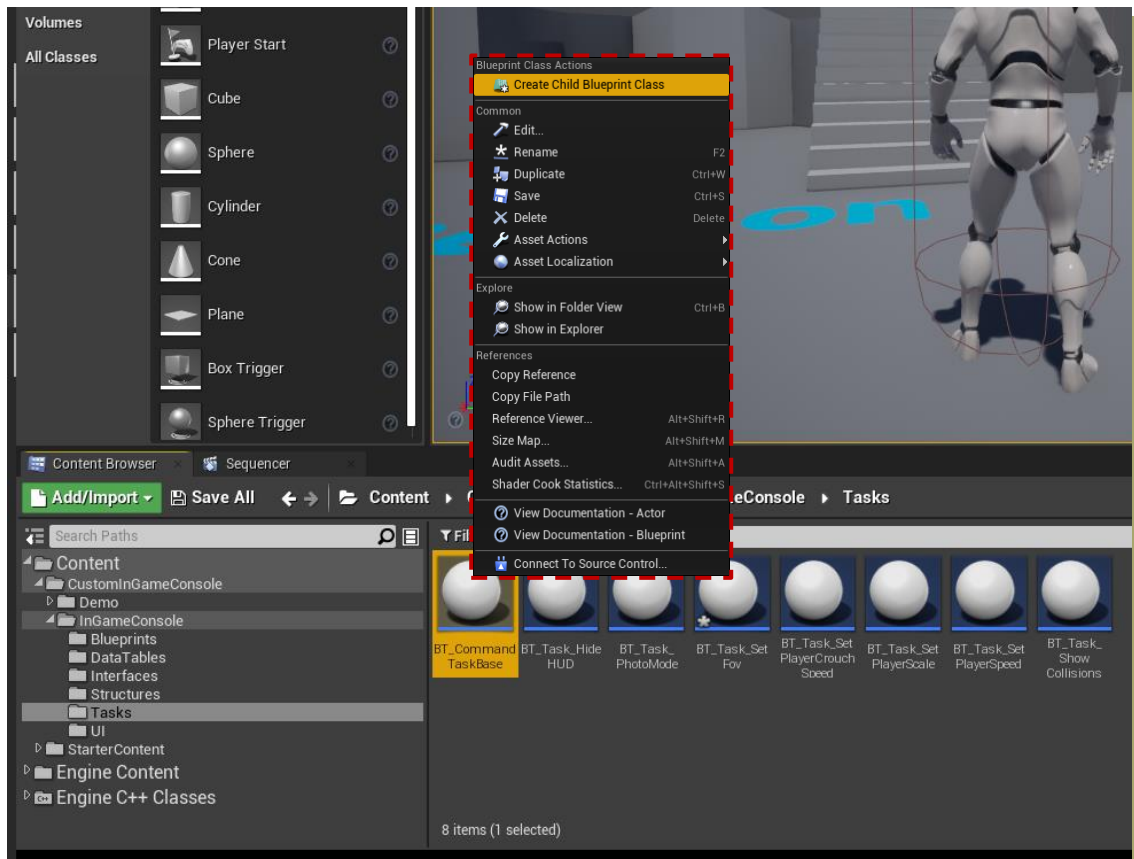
Volumes
All Classes

Player Start
Cube
Sphere
Cylinder
Cone
Plane
Box Trigger
Sphere Trigger

Blueprint Class Actions
Create Child Blueprint Class
Common
Edit...
Rename F2
Duplicate Ctrl+W
Save Ctrl+S
Delete Delete
Asset Actions
Asset Localization
Explore
Show in Folder View Ctrl+B
Show in Explorer
References
Copy Reference
Copy File Path
Reference Viewer... Alt+Shift+R
Size Map... Alt+Shift+M
Audit Assets... Alt+Shift+A
Shader Cook Statistics... Ctrl+Alt+Shift+S
View Documentation - Actor
View Documentation - Blueprint
Connect To Source Control...

Content Browser
Sequencer
Add/Import
Save All
Content
eConsole
Tasks

Search Paths
Fil
Content
CustomInGameConsole
Demo
InGameConsole
Blueprints
DataTables
Interfaces
Structures
Tasks
UI
StarterContent
Engine Content
Engine C++ Classes

BT_Command TaskBase
BT_Task_Hide HUD
BT_Task_ PhotoMode
BT_Task_Set Fov
BT_Task_Set PlayerCrouch Speed
BT_Task_Set PlayerScale
BT_Task_Set PlayerSpeed
BT_Task_ Show Collisions

8 items (1 selected)